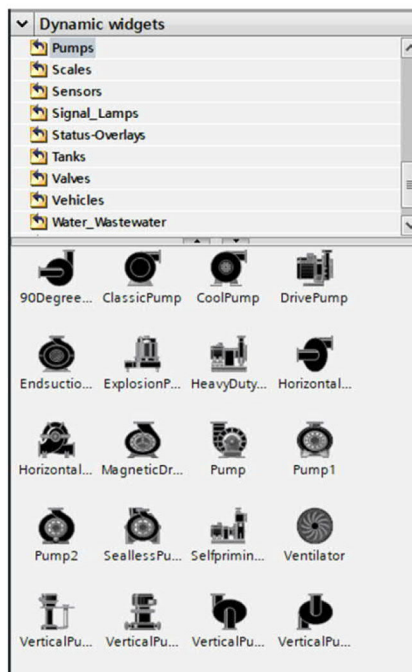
Dynamic widgets
Pumps
Scales
Sensors
Signal_Lamps
Status-Overlays
Tanks
Valves
Vehicles
Water_Wastewater

90Degree... ClassicPump CoolPump DrivePump
Endsuctio... ExplosionP... HeavyDuty... Horizontal...
Horizontal... MagneticDr... Pump Pump1
Pump2 SeallessPu... Selfprimin... Ventilator
VerticalPu... VerticalPu... VerticalPu... VerticalPu...